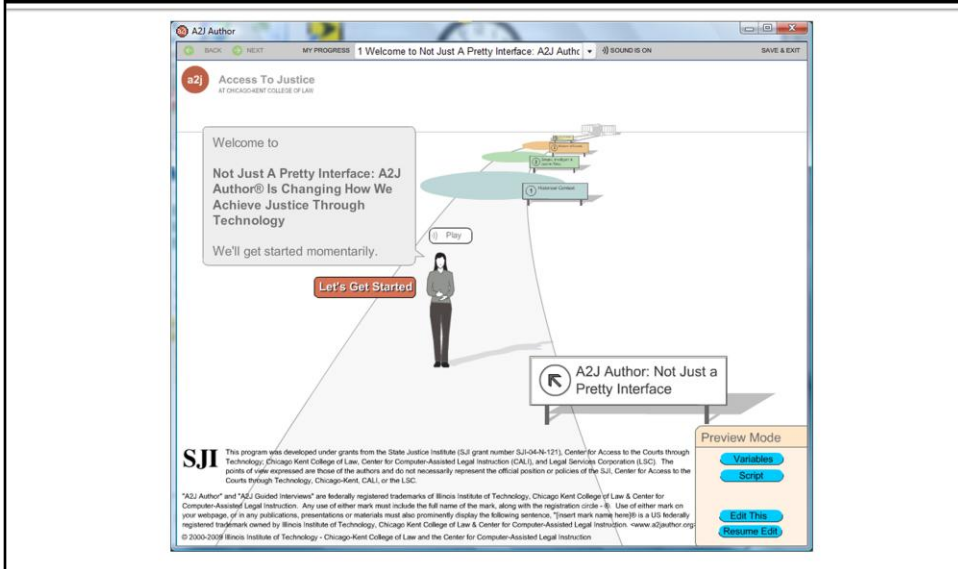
A2J Author

BACK NEXT MY PROGRESS 1 Welcome to Not Just A Pretty Interface: A2J Authc SOUND IS ON SAVE & EXIT

a2j Access To Justice
AT CHICAGO-KENT COLLEGE OF LAW

Welcome to

Not Just A Pretty Interface: A2J Author® Is Changing How We Achieve Justice Through Technology

We'll get started momentarily.

Play

Let's Get Started

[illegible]

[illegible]

Historical Context

A2J Author: Not Just a Pretty Interface

SJI This program was developed under grants from the State Justice Institute (SJI grant number SJI-04-N-121), Center for Access to the Courts through Technology, Chicago Kent College of Law, Center for Computer-Assisted Legal Instruction (CALI), and Legal Services Corporation (LSC). The points of view expressed are those of the authors and do not necessarily represent the official position or policies of the SJI, Center for Access to the Courts through Technology, Chicago-Kent, CALI, or the LSC.

"A2J Author" and "A2J Guided Interviews" are federally registered trademarks of Illinois Institute of Technology, Chicago Kent College of Law & Center for Computer-Assisted Legal Instruction. Any use of either mark must include the full name of the mark, along with the registration circle - ®. Use of either mark on your webpage, or in any publications, presentations or materials must also prominently display the following sentence, "[insert mark name here]® is a US federally registered trademark owned by Illinois Institute of Technology, Chicago Kent College of Law & Center for Computer-Assisted Legal Instruction. <www.a2jauthor.org>

© 2000-2009 Illinois Institute of Technology - Chicago-Kent College of Law and the Center for Computer-Assisted Legal Instruction

Preview Mode
Variables
Script
Edit This
Resume Edit